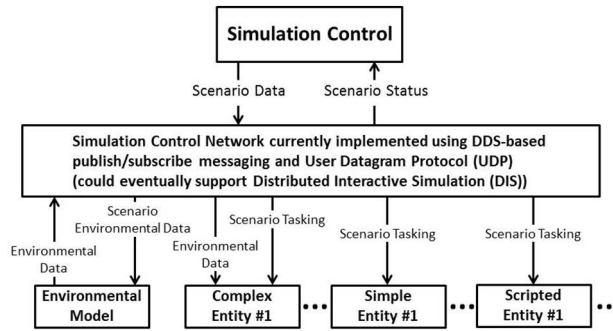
Simulation Control

Scenario Data

Scenario Status

Simulation Control Network currently implemented using DDS-based publish/subscribe messaging and User Datagram Protocol (UDP) (could eventually support Distributed Interactive Simulation (DIS))

Environmental Data

Scenario Environmental Data

Environmental Data

Scenario Tasking

Scenario Tasking

Scenario Tasking

Environmental Model

Complex Entity #1

•••

Simple Entity #1

•••

Scripted Entity #1

•••